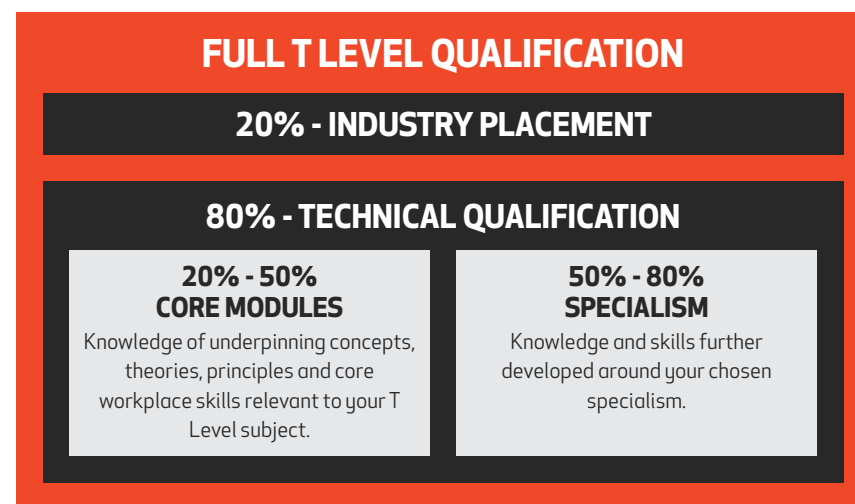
FULL T LEVEL QUALIFICATION

20% - INDUSTRY PLACEMENT

80% - TECHNICAL QUALIFICATION

20% - 50%
CORE MODULES
Knowledge of underpinning concepts, theories, principles and core workplace skills relevant to your T Level subject.

50% - 80%
SPECIALISM
Knowledge and skills further developed around your chosen specialism.